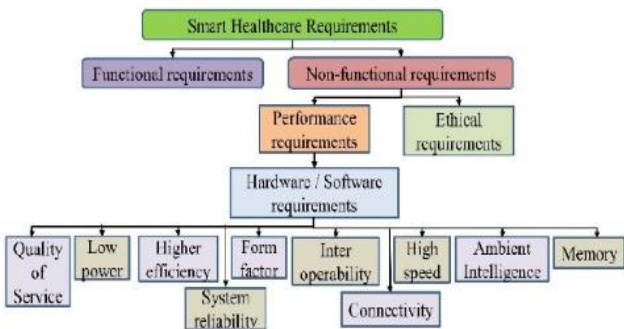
Smart Healthcare Requirements

Functional requirements

Non-functional requirements

Performance requirements

Ethical requirements

Hardware / Software requirements

Quality of Service

Low power

Higher efficiency

Form factor

Inter operability

High speed

Ambient Intelligence

Memory

System reliability

Connectivity